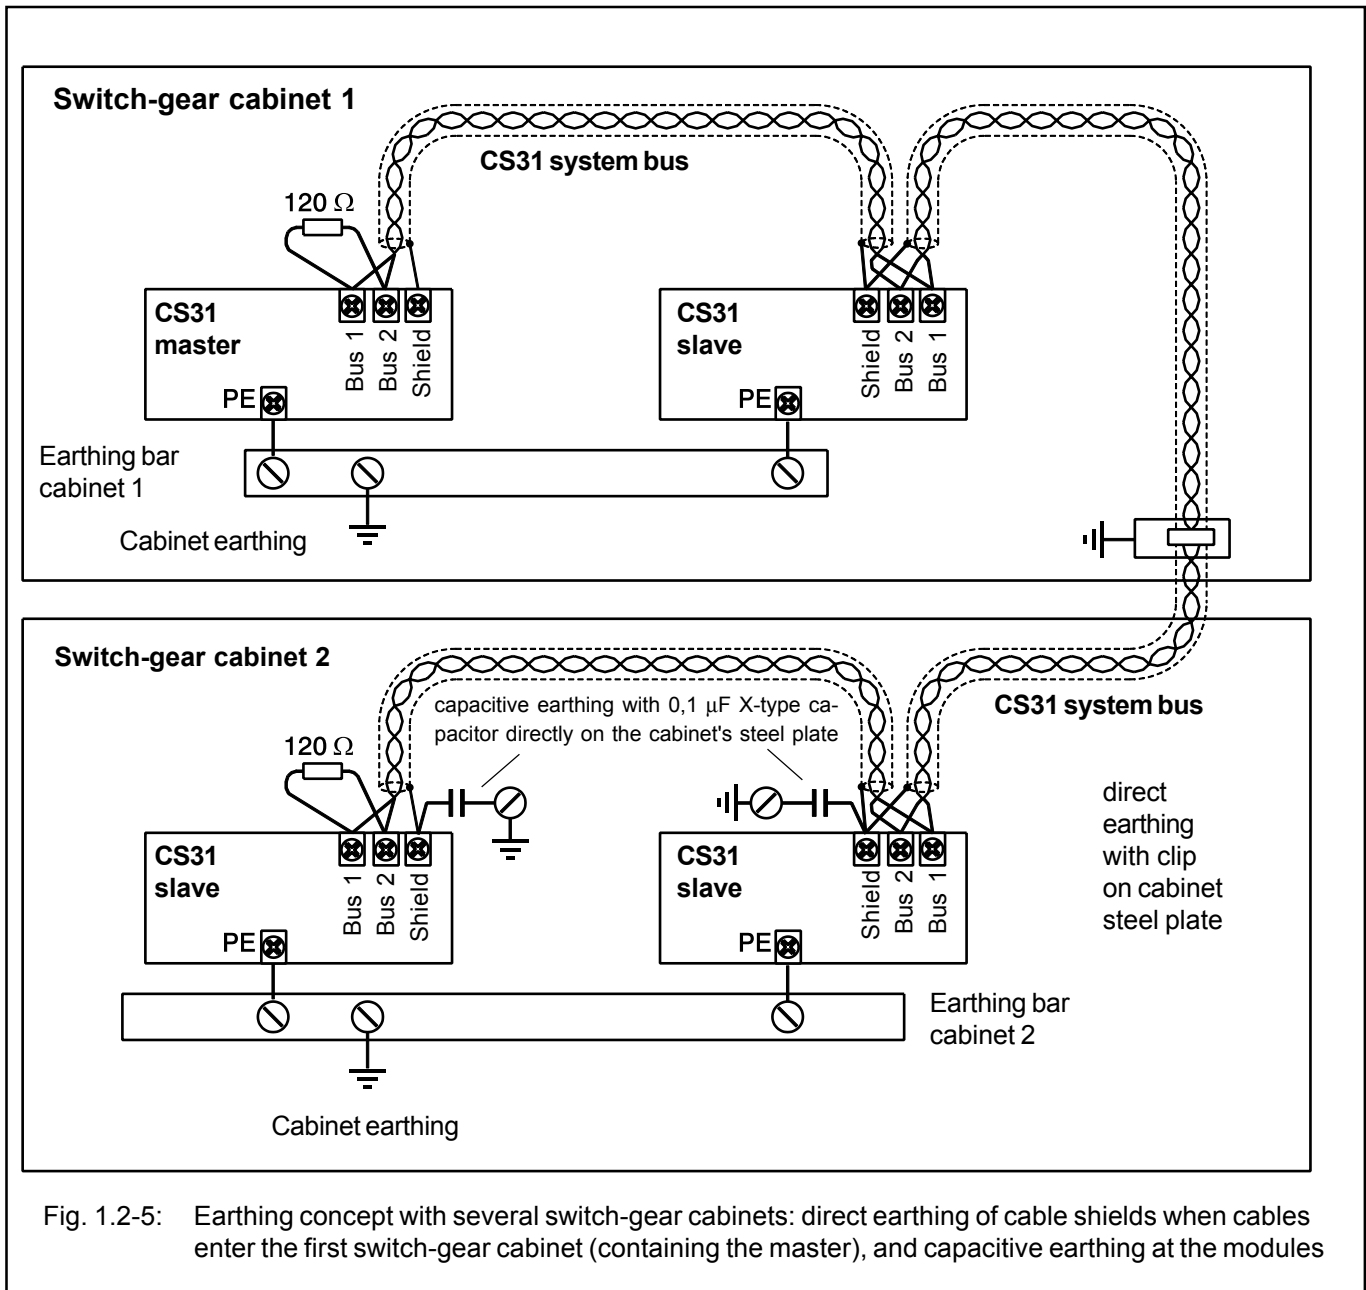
Switch-gear cabinet 1

CS31 system bus

120 Ω

CS31 master

Bus 1 Bus 2 Shield

PE

CS31 slave

Shield Bus 2 Bus 1

PE

Earthing bar cabinet 1

Cabinet earthing

Switch-gear cabinet 2

capacitive earthing with 0,1 μF X-type capacitor directly on the cabinet's steel plate

CS31 system bus

120 Ω

CS31 slave

Bus 1 Bus 2 Shield

PE

CS31 slave

Shield Bus 2 Bus 1

PE

direct earthing with clip on cabinet steel plate

Earthing bar cabinet 2

Cabinet earthing

Fig. 1.2-5: Earthing concept with several switch-gear cabinets: direct earthing of cable shields when cables enter the first switch-gear cabinet (containing the master), and capacitive earthing at the modules